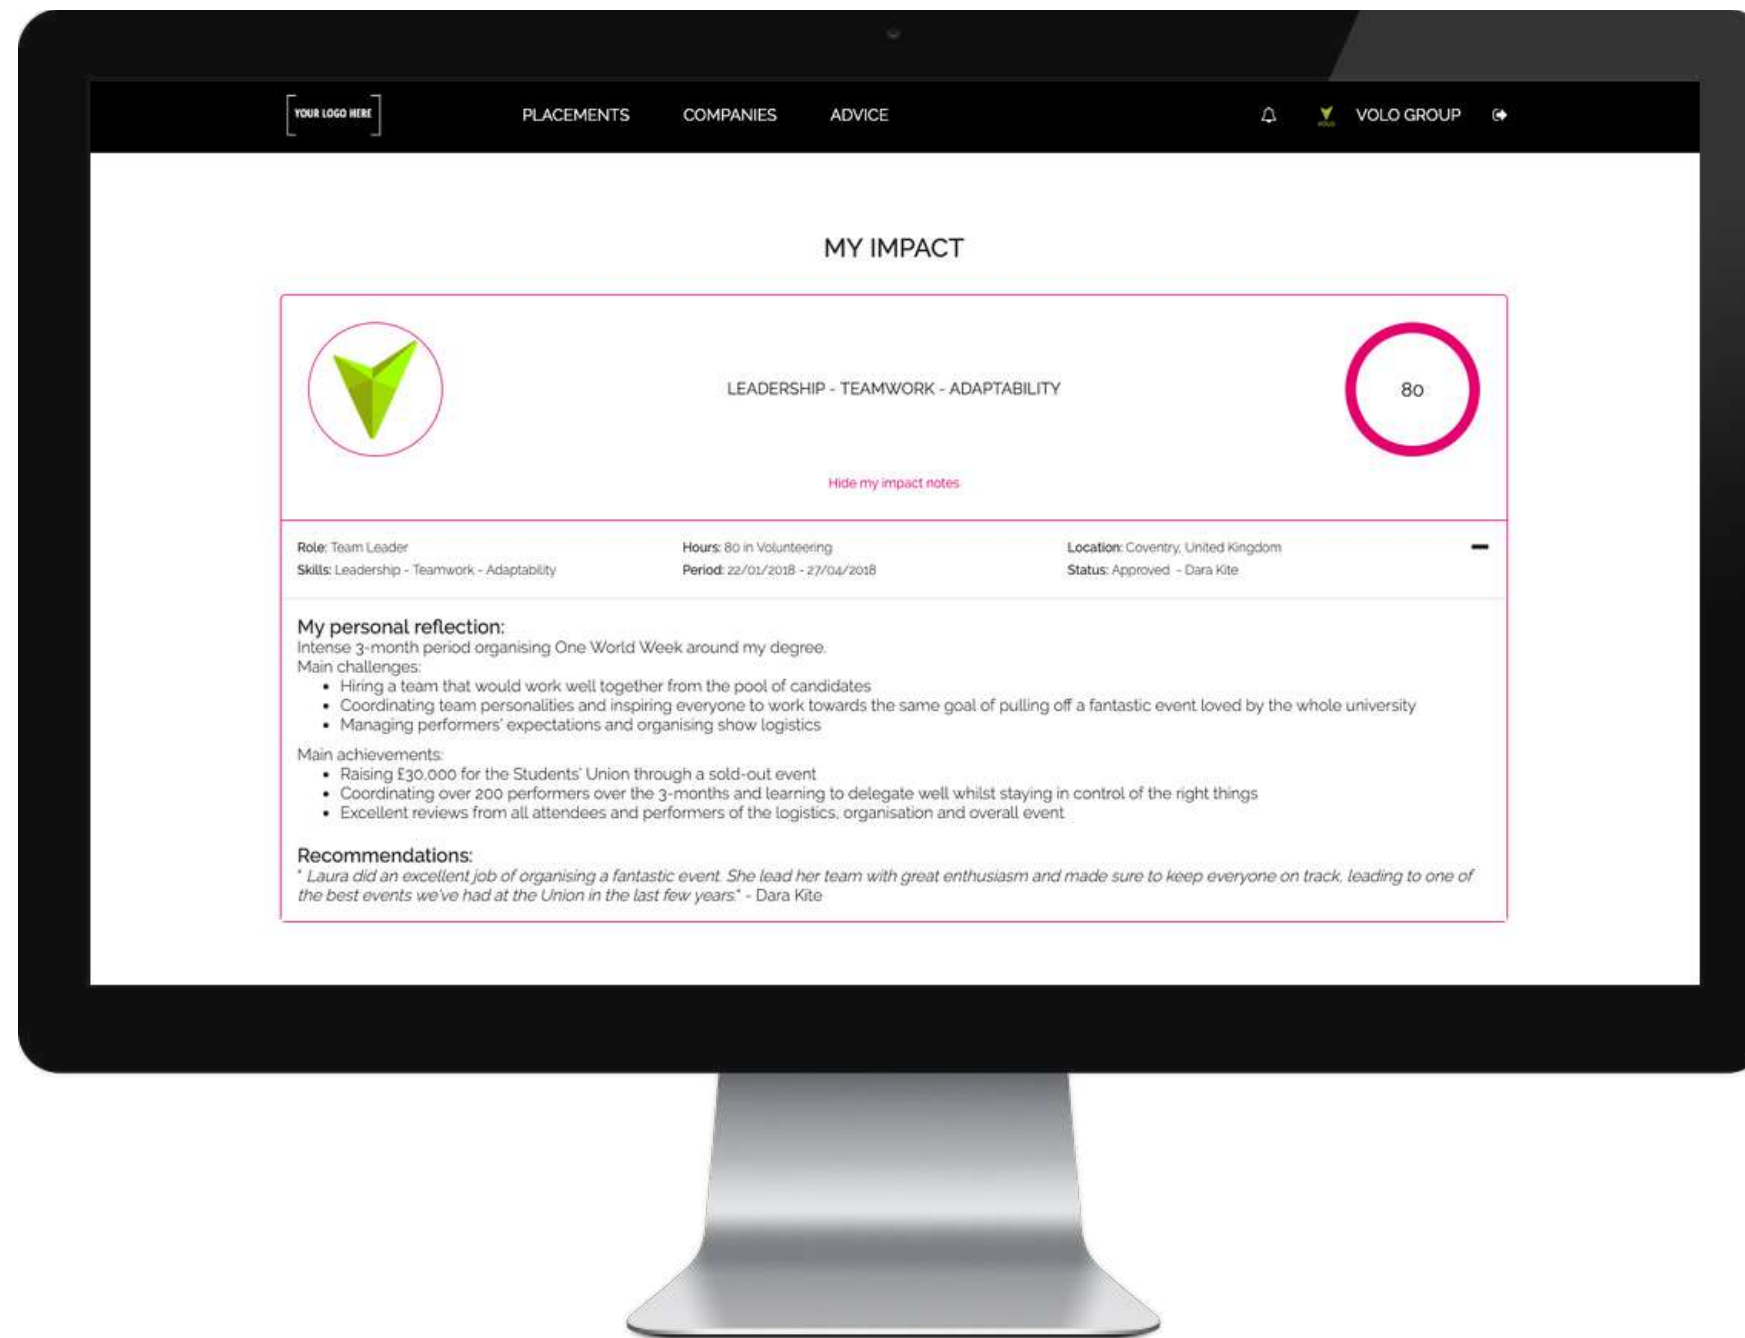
YOUR LOGO HERE

PLACEMENTS COMPANIES ADVICE

VOLO GROUP

MY IMPACT

LEADERSHIP - TEAMWORK - ADAPTABILITY

80

Hide my impact notes

Role: Team Leader
Skills: Leadership - Teamwork - Adaptability

Hours: 80 in Volunteering
Period: 22/01/2018 - 27/04/2018

Location: Coventry, United Kingdom
Status: Approved - Dara Kite

My personal reflection:
Intense 3-month period organising One World Week around my degree.
Main challenges:
• Hiring a team that would work well together from the pool of candidates
• Coordinating team personalities and inspiring everyone to work towards the same goal of pulling off a fantastic event loved by the whole university
• Managing performers' expectations and organising show logistics

Main achievements:
• Raising £30,000 for the Students' Union through a sold-out event
• Coordinating over 200 performers over the 3-months and learning to delegate well whilst staying in control of the right things
• Excellent reviews from all attendees and performers of the logistics, organisation and overall event

Recommendations:
" Laura did an excellent job of organising a fantastic event. She lead her team with great enthusiasm and made sure to keep everyone on track, leading to one of the best events we've had at the Union in the last few years." - Dara Kite